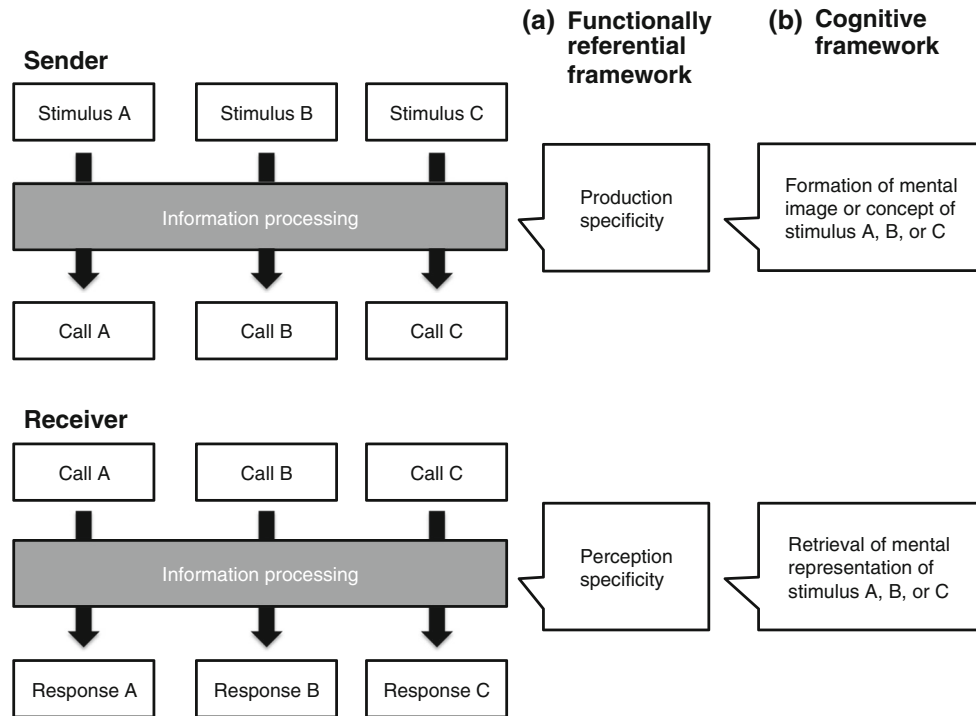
(a) Functionally referential framework

(b) Cognitive framework

Sender

Stimulus A

Stimulus B

Stimulus C

Information processing

Production specificity

Formation of mental image or concept of stimulus A, B, or C

Call A

Call B

Call C

Receiver

Call A

Call B

Call C

Information processing

Perception specificity

Retrieval of mental representation of stimulus A, B, or C

Response A

Response B

Response C